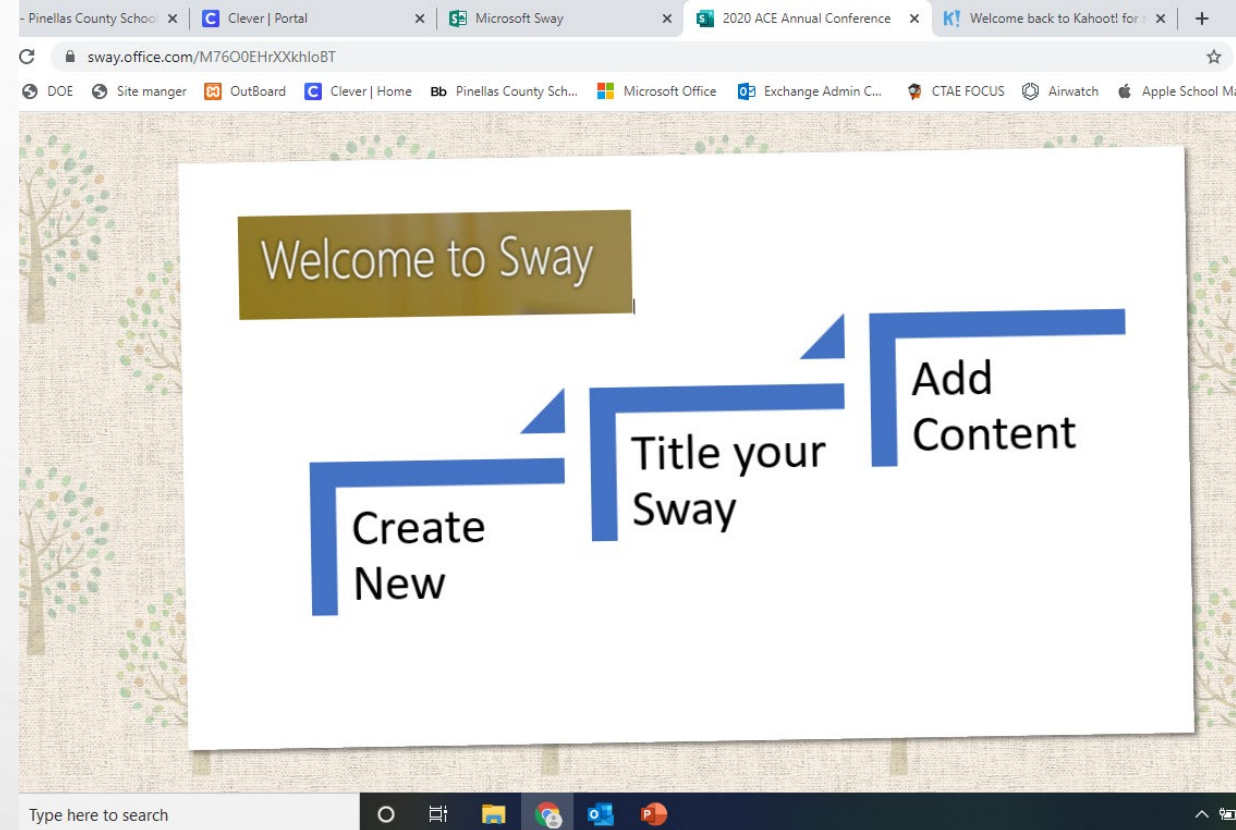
- Pinellas County School × | Clever | Portal × | Microsoft Sway × | 2020 ACE Annual Conference × | Welcome back to Kahoot! for × | +

sway.office.com/M76O0EHrXXkhIoBT

DOE Site manger OutBoard Clever | Home Pinellas County Sch... Microsoft Office Exchange Admin C... CTAE FOCUS Airwatch Apple School Ma

Welcome to Sway

Add Content

Title your Sway

Create New

Type here to search